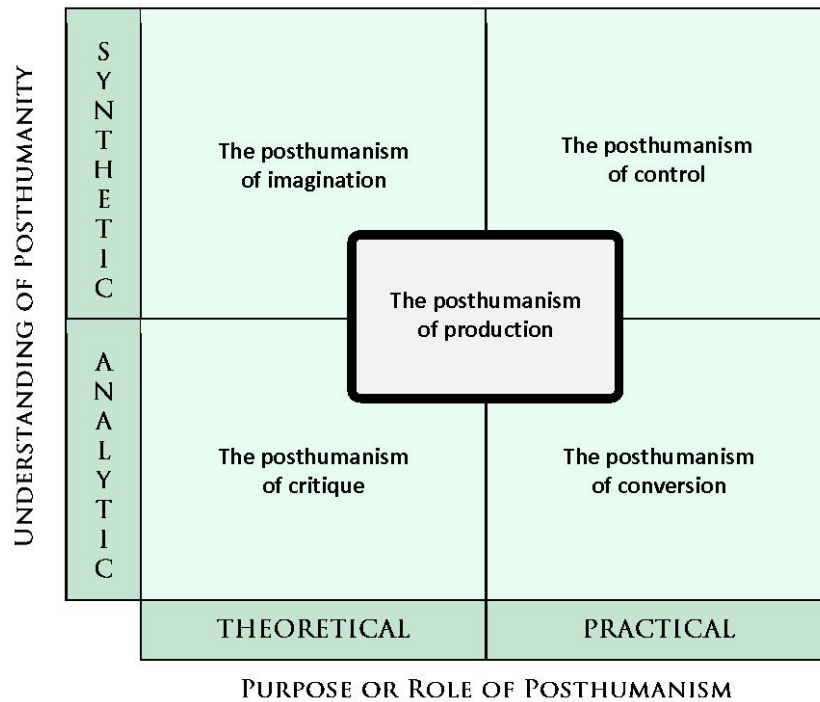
UNDERSTANDING OF POSTHUMANITY

SYNTHETIC

The posthumanism of imagination

The posthumanism of control

The posthumanism of production

ANALYTIC

The posthumanism of critique

The posthumanism of conversion

THEORETICAL

PRACTICAL

PURPOSE OR ROLE OF POSTHUMANISM